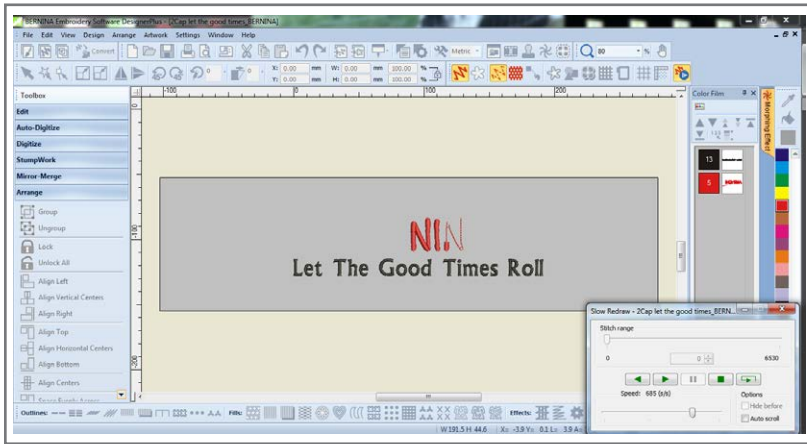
BERNINA Embroidery Software DesignerPlus - [2Cap let the good times_BERNINA]

File Edit View Design Arrange Artwork Settings Window Help

Convert

Metric

80

X: 0.00 mm W: 0.00 mm 100.00 %
Y: 0.00 mm H: 0.00 mm 100.00 %

Toolbox

Edit

Auto-Digitize

Digitize

StumpWork

Mirror-Merge

Arrange

Group

Ungroup

Lock

Unlock All

Align Left

Align Vertical Centers

Align Right

Align Top

Align Horizontal Centers

Align Bottom

Align Centers

-100 0 100 200

100

-200

NIN

Let The Good Times Roll

Color Film

13

5

Morphing Effect

Slow Redraw - 2Cap let the good times_BERNIN...

Stitch range

0 0 6530

Speed: 685 (s/s)

Options

Hide before

Auto scroll

Outlines:

Fills:

Effects:

W 191.5 H 44.6 X: -3.9 Y: 0.1 L: 3.9 A: